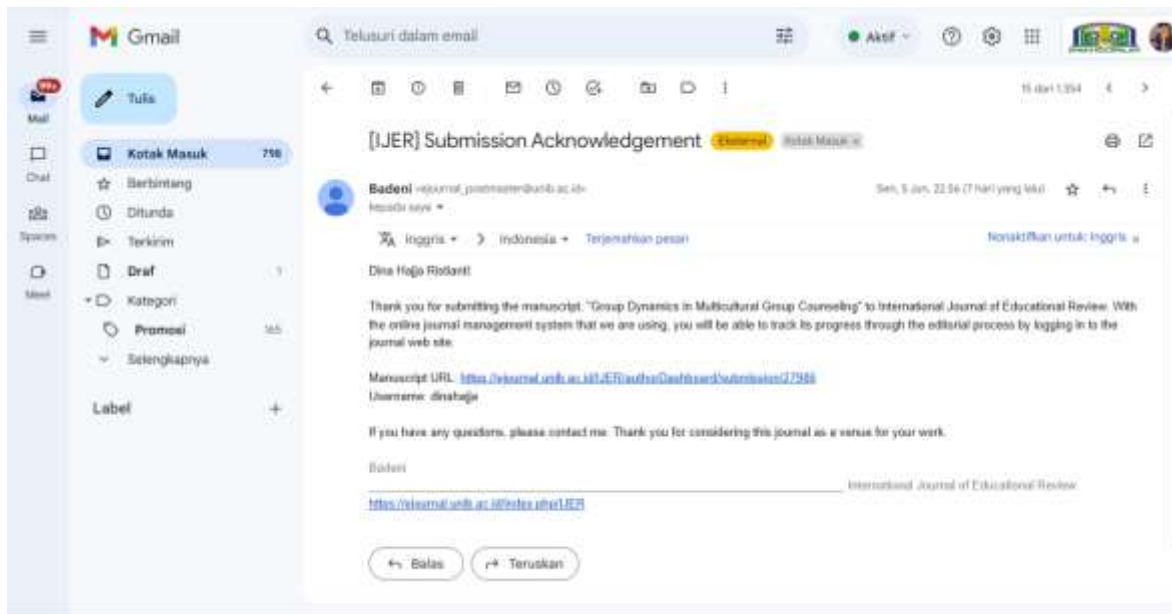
Gmail

Telusuri dalam email

Aktif

99+
Mail

Chat

Spaces

Meet

Tulis

Kotak Masuk 798
Berbintang
Ditunda
Terkirim
Draf 1
Kategori
Promosi 165
Selengkapnya

Label +

15 dari 1.354

[IJER] Submission Acknowledgement Eksternal Kotak Masuk ×

Badeni <ejournal_postmaster@unib.ac.id>
kepada saya

Sen, 5 Jan, 22.56 (7 hari yang lalu)

Inggris > Indonesia Terjemahkan pesan

Nonaktifkan untuk: Inggris ×

Dina Hajja Ristianti:

Thank you for submitting the manuscript, "Group Dynamics in Multicultural Group Counseling" to International Journal of Educational Review. With the online journal management system that we are using, you will be able to track its progress through the editorial process by logging in to the journal web site:

Manuscript URL: https://ejournal.unib.ac.id/IJER/author/Dashboard/submission/27988
Username: dinahajja

If you have any questions, please contact me. Thank you for considering this journal as a venue for your work.

Badeni

International Journal of Educational Review

https://ejournal.unib.ac.id/index.php/IJER

Balas Teruskan